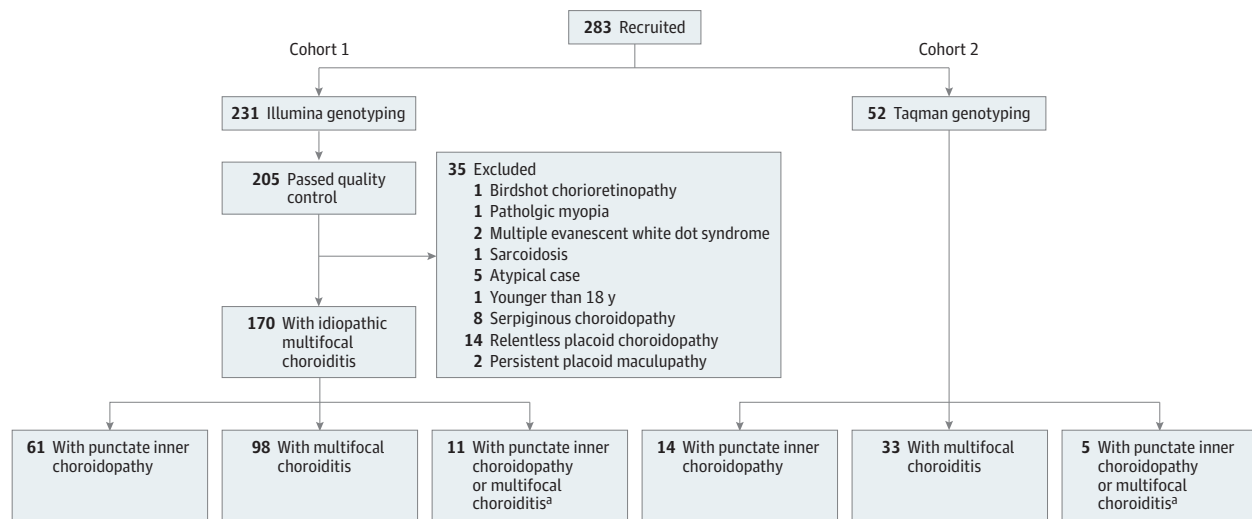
283 Recruited

Cohort 1

Cohort 2

231 Illumina genotyping

52 Taqman genotyping

205 Passed quality control

35 Excluded
1 Birdshot chorioretinopathy
1 Patholgic myopia
2 Multiple evanescent white dot syndrome
1 Sarcoidosis
5 Atypical case
1 Younger than 18 y
8 Serpiginous choroidopathy
14 Relentless placoid choroidopathy
2 Persistent placoid maculupathy

170 With idiopathic multifocal choroiditis

61 With punctate inner choroidopathy

98 With multifocal choroiditis

11 With punctate inner choroidopathy or multifocal choroiditis$^{a}$

14 With punctate inner choroidopathy

33 With multifocal choroiditis

5 With punctate inner choroidopathy or multifocal choroiditis$^{a}$